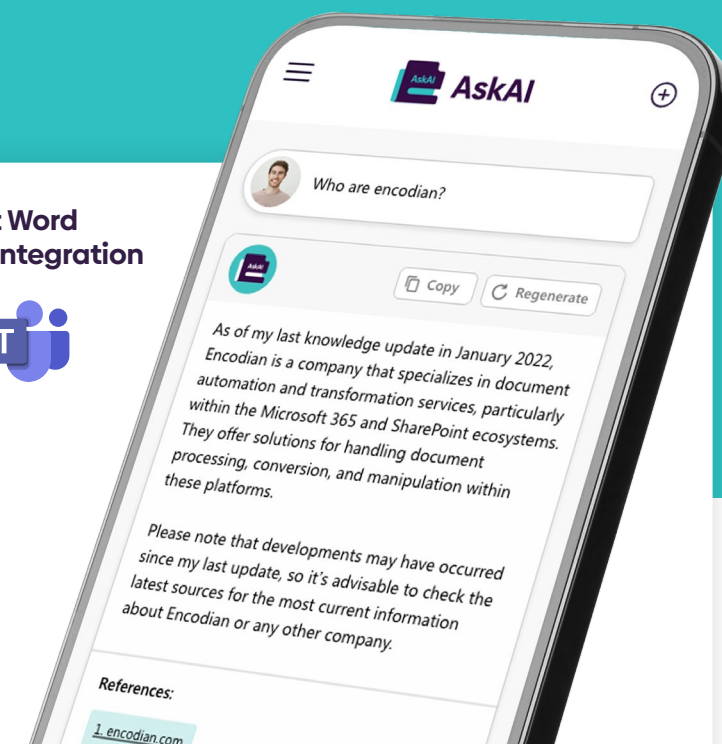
: Word
ntegration

T

AskAI

AskAI

Who are encodian?

AskAI

Copy

Regenerate

As of my last knowledge update in January 2022, Encodian is a company that specializes in document automation and transformation services, particularly within the Microsoft 365 and SharePoint ecosystems. They offer solutions for handling document processing, conversion, and manipulation within these platforms.

Please note that developments may have occurred since my last update, so it's advisable to check the latest sources for the most current information about Encodian or any other company.

References:

1. encodian.com